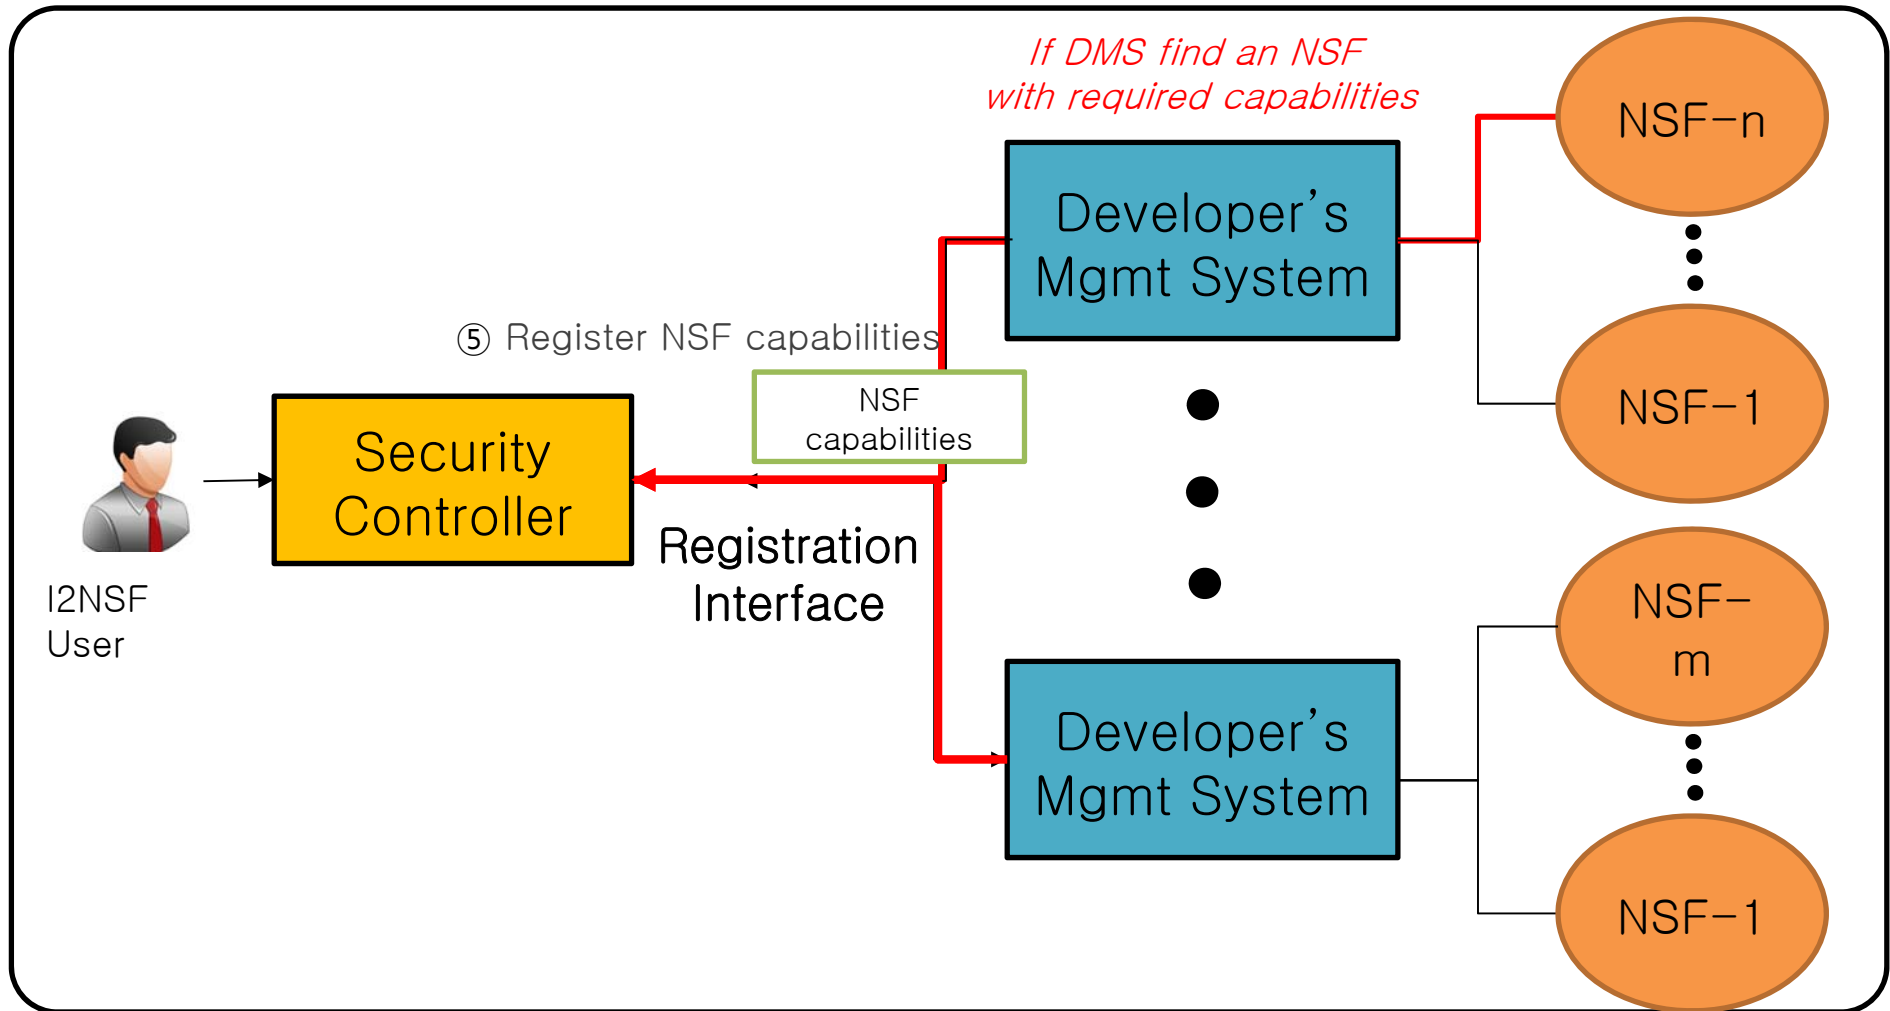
If DMS find an NSF with required capabilities

NSF−n

Developer’s Mgmt System

⑤ Register NSF capabilities

NSF−1

NSF capabilities

Security Controller

I2NSF User

Registration Interface

NSF−m

Developer’s Mgmt System

NSF−1